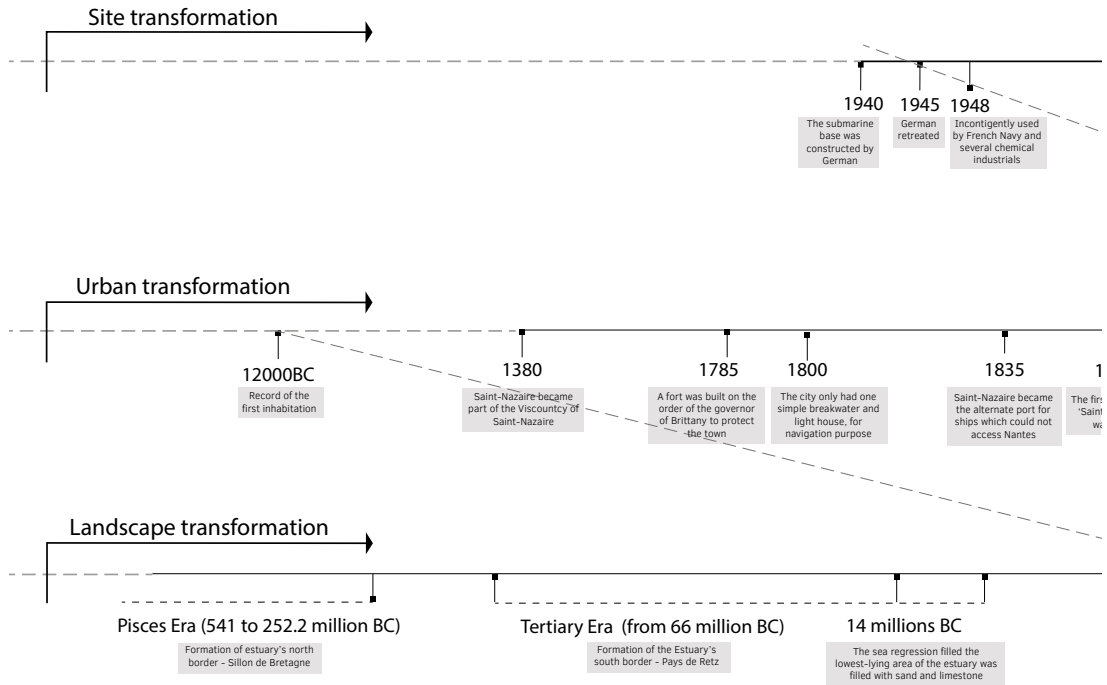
Site transformation

1940
The submarine base was constructed by German

1945
German retreated

1948
Incontigently used by French Navy and several chemical industrials

Urban transformation

12000BC
Record of the first inhabitation

1380
Saint-Nazaire became part of the Viscountcy of Saint-Nazaire

1785
A fort was built on the order of the governor of Brittany to protect the town

1800
The city only had one simple breakwater and light house, for navigation purpose

1835
Saint-Nazaire became the alternate port for ships which could not access Nantes

1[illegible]
The firs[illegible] 'Saint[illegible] wa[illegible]

Landscape transformation

Pisces Era (541 to 252.2 million BC)
Formation of estuary's north border - Sillon de Bretagne

Tertiary Era (from 66 million BC)
Formation of the Estuary's south border - Pays de Retz

14 millions BC
The sea regression filled the lowest-lying area of the estuary was filled with sand and limestone